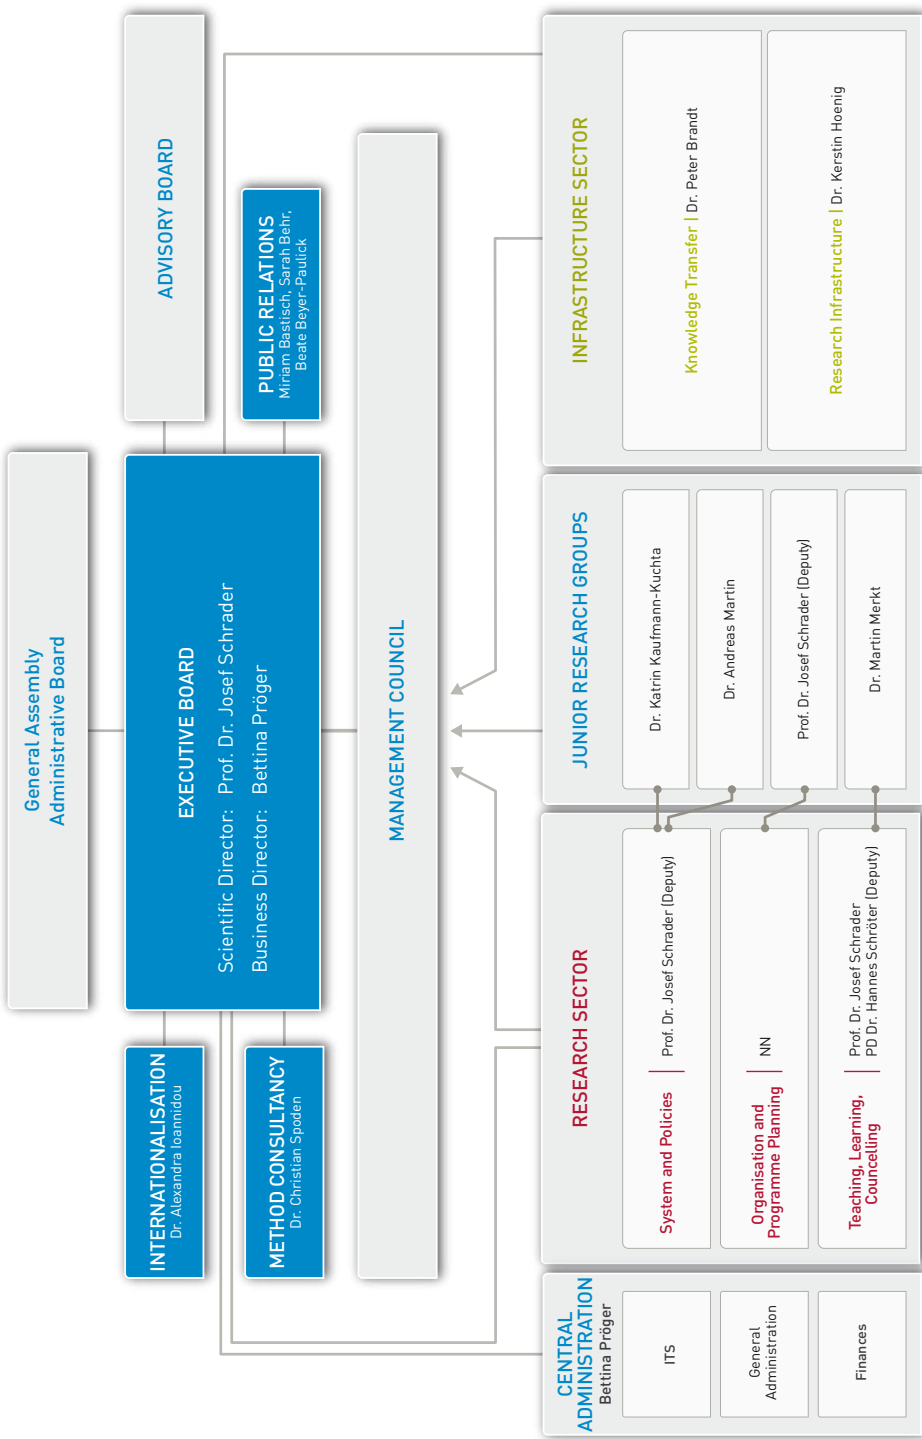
General Assembly
Administrative Board

ADVISORY BOARD

PUBLIC RELATIONS
Miriam Bastisch, Sarah Behr, Beate Beyer-Paulick

EXECUTIVE BOARD
Scientific Director: Prof. Dr. Josef Schrader
Business Director: Bettina Pröger

INTERNATIONALISATION
Dr. Alexandra Ioannidou

METHOD CONSULTANCY
Dr. Christian Spoden

MANAGEMENT COUNCIL

INFRASTRUCTURE SECTOR
Knowledge Transfer | Dr. Peter Brandt
Research Infrastructure | Dr. Kerstin Hoenig

JUNIOR RESEARCH GROUPS
Dr. Katrin Kaufmann-Kuchta
Dr. Andreas Martin
Prof. Dr. Josef Schrader (Deputy)
Dr. Martin Merkt

RESEARCH SECTOR
System and Policies | Prof. Dr. Josef Schrader (Deputy)
Organisation and Programme Planning | NN
Teaching, Learning, Councelling | Prof. Dr. Josef Schrader PD Dr. Hannes Schröter (Deputy)

CENTRAL ADMINISTRATION
Bettina Pröger
ITS
General Administration
Finances